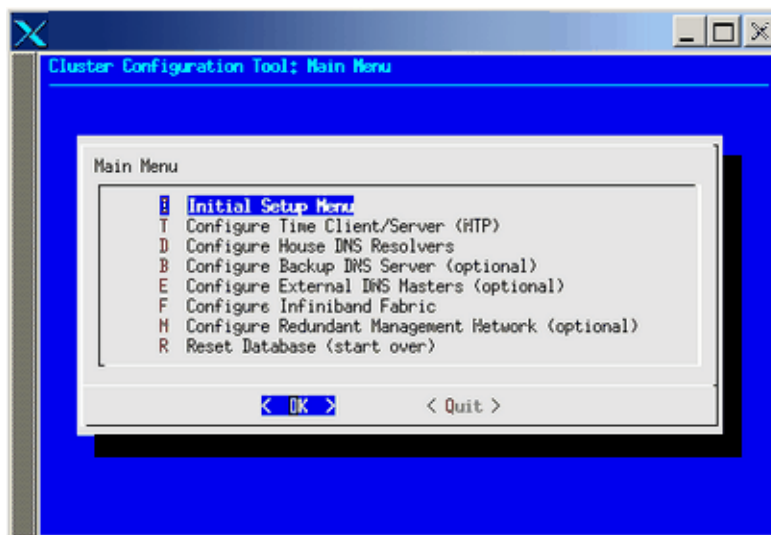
Cluster Configuration Tool: Main Menu

Main Menu

I Initial Setup Menu
T Configure Time Client/Server (NTP)
D Configure House DNS Resolvers
B Configure Backup DNS Server (optional)
E Configure External DNS Masters (optional)
F Configure Infiniband Fabric
M Configure Redundant Management Network (optional)
R Reset Database (start over)

< OK > < Quit >